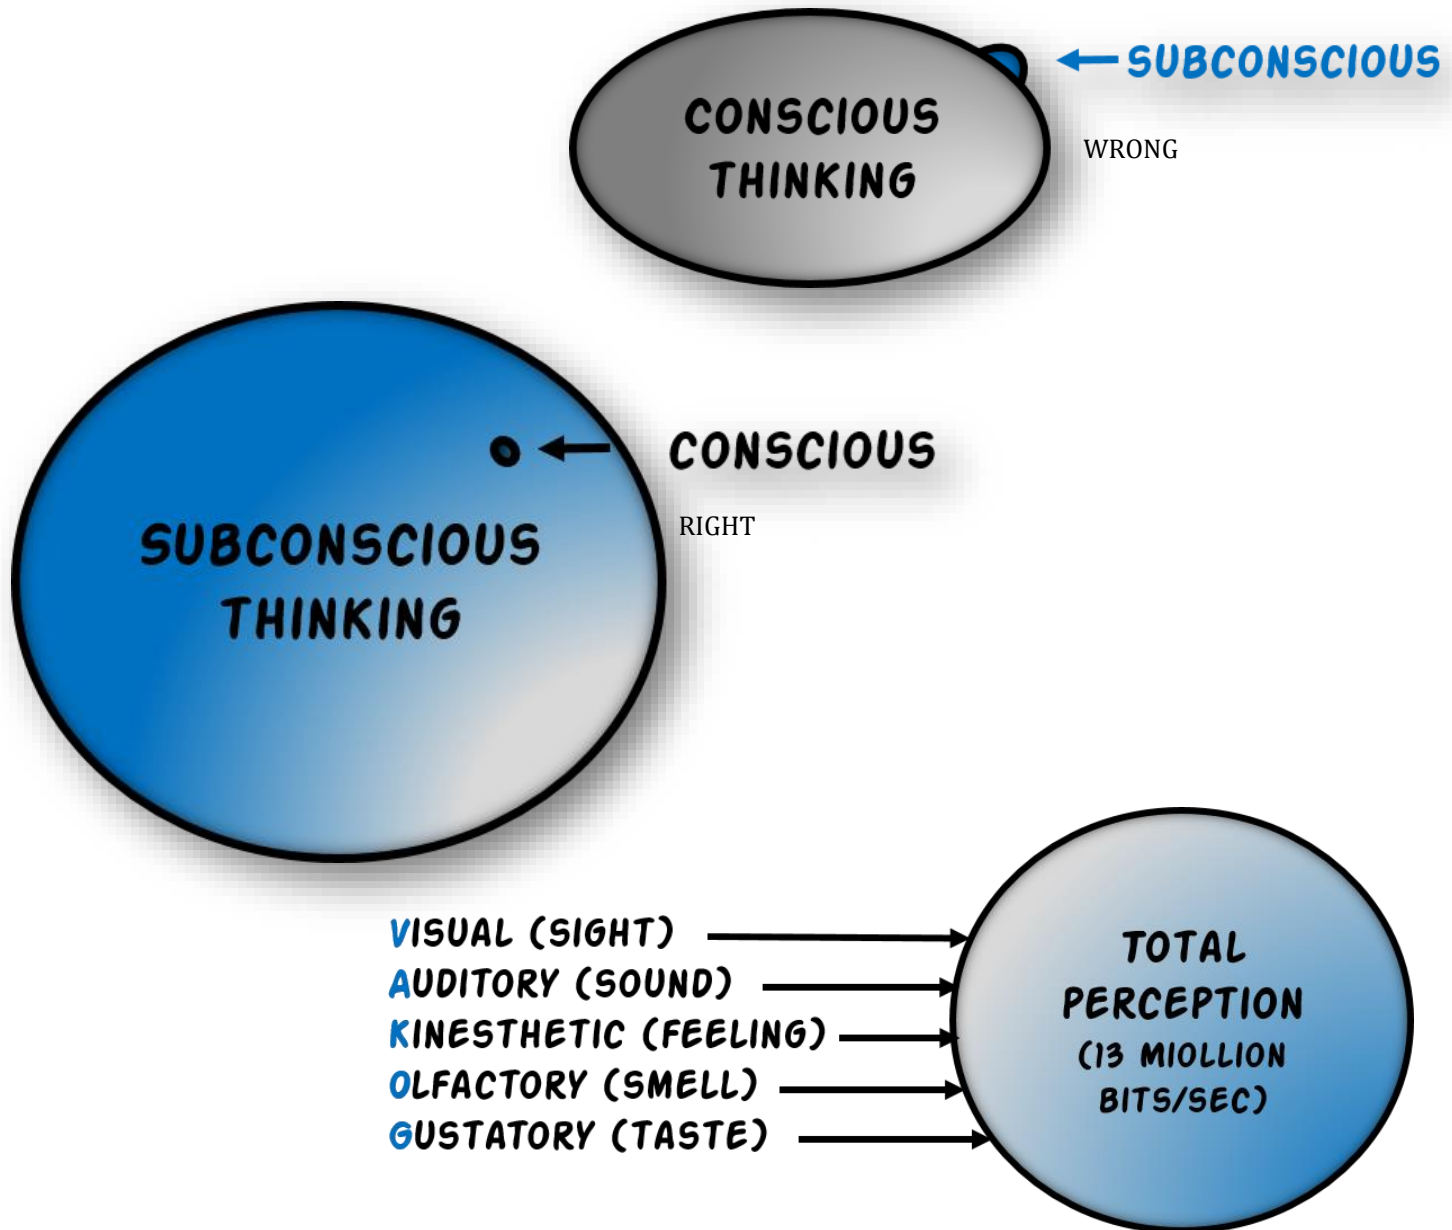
CONSCIOUS THINKING

SUBCONSCIOUS

WRONG

SUBCONSCIOUS THINKING

CONSCIOUS

RIGHT

VISUAL (SIGHT)
AUDITORY (SOUND)
KINESTHETIC (FEELING)
OLFACTORY (SMELL)
GUSTATORY (TASTE)

TOTAL PERCEPTION (13 MIOLLION BITS/SEC)